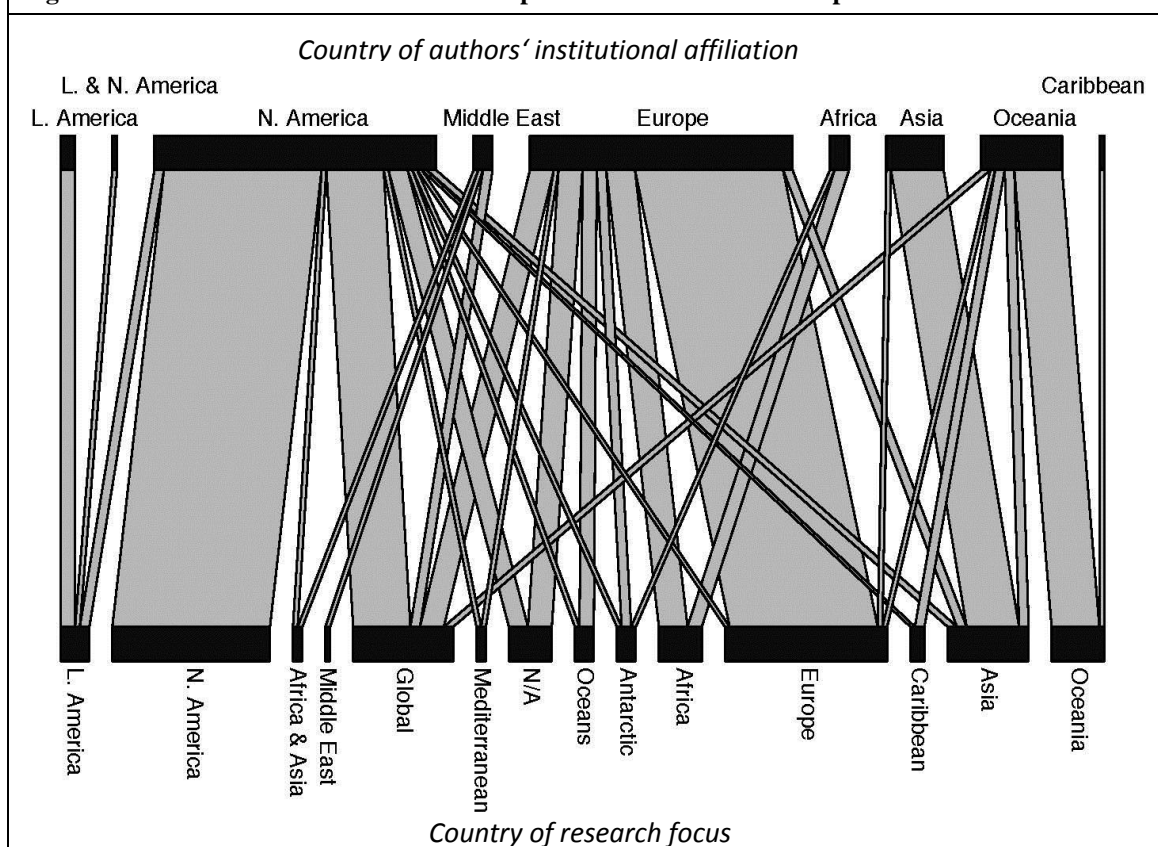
Country of authors' institutional affiliation

L. & N. America

Caribbean

L. America

N. America

Middle East

Europe

Africa

Asia

Oceania

L. America

N. America

Africa & Asia

Middle East

Global

Mediterranean

N/A

Oceans

Antarctic

Africa

Europe

Caribbean

Asia

Oceania

Country of research focus